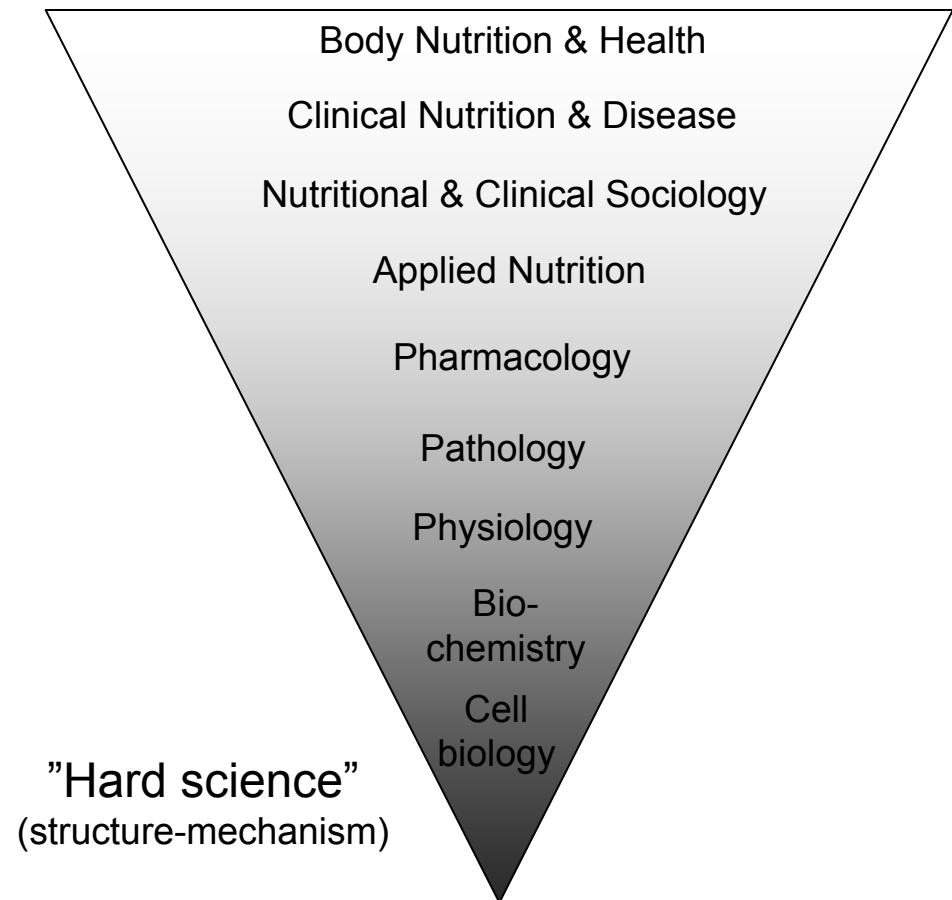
Body Nutrition & Health

Clinical Nutrition & Disease

Nutritional & Clinical Sociology

Applied Nutrition

Pharmacology

Pathology

Physiology

Biochemistry

Cell biology

”Hard science”
(structure-mechanism)